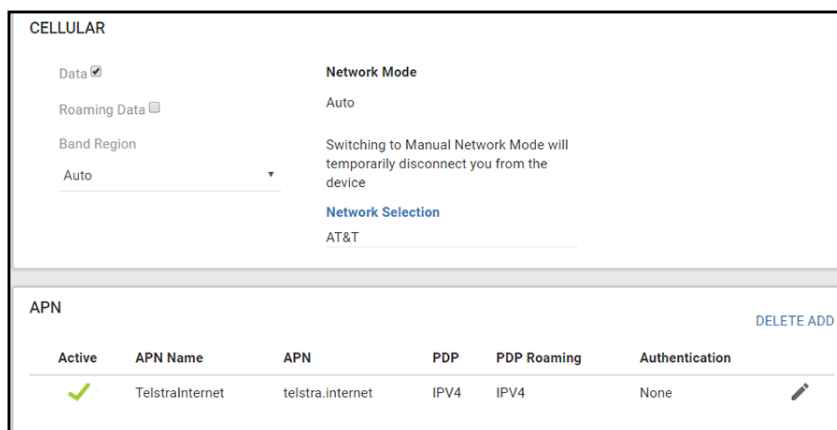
CELLULAR

Data

Roaming Data

Band Region

Auto

Network Mode

Auto

Switching to Manual Network Mode will temporarily disconnect you from the device

Network Selection

AT&T

APN

DELETE ADD

| Active | APN Name | APN | PDP | PDP Roaming | Authentication |
|---|---|---|---|---|---|
| ✓ | TelstraInternet | telstra.internet | IPV4 | IPV4 | None |